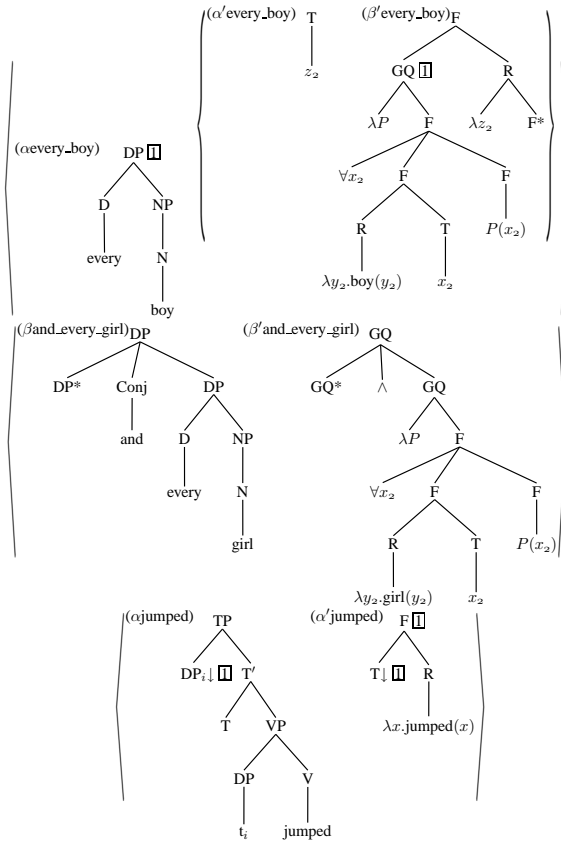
($\alpha'$every_boy) T

$z_2$

($\beta'$every_boy) F

GQ 1

R

$\lambda P$

F

$\lambda z_2$

F*

($\alpha$every_boy) DP 1

$\forall x_2$

F

F

D

NP

R

T

$P(x_2)$

every

N

$\lambda y_2$.boy$(y_2)$

$x_2$

boy

($\beta$and_every_girl) DP

($\beta'$and_every_girl) GQ

DP*

Conj

DP

GQ*

$\wedge$

GQ

and

D

NP

$\lambda P$

F

every

N

$\forall x_2$

F

F

girl

R

T

$P(x_2)$

$\lambda y_2$.girl$(y_2)$

$x_2$

($\alpha$jumped) TP

($\alpha'$jumped) F 1

DP$_i\downarrow$ 1 T$'$

T$\downarrow$ 1

R

T

VP

$\lambda x$.jumped$(x)$

DP

V

t$_i$

jumped